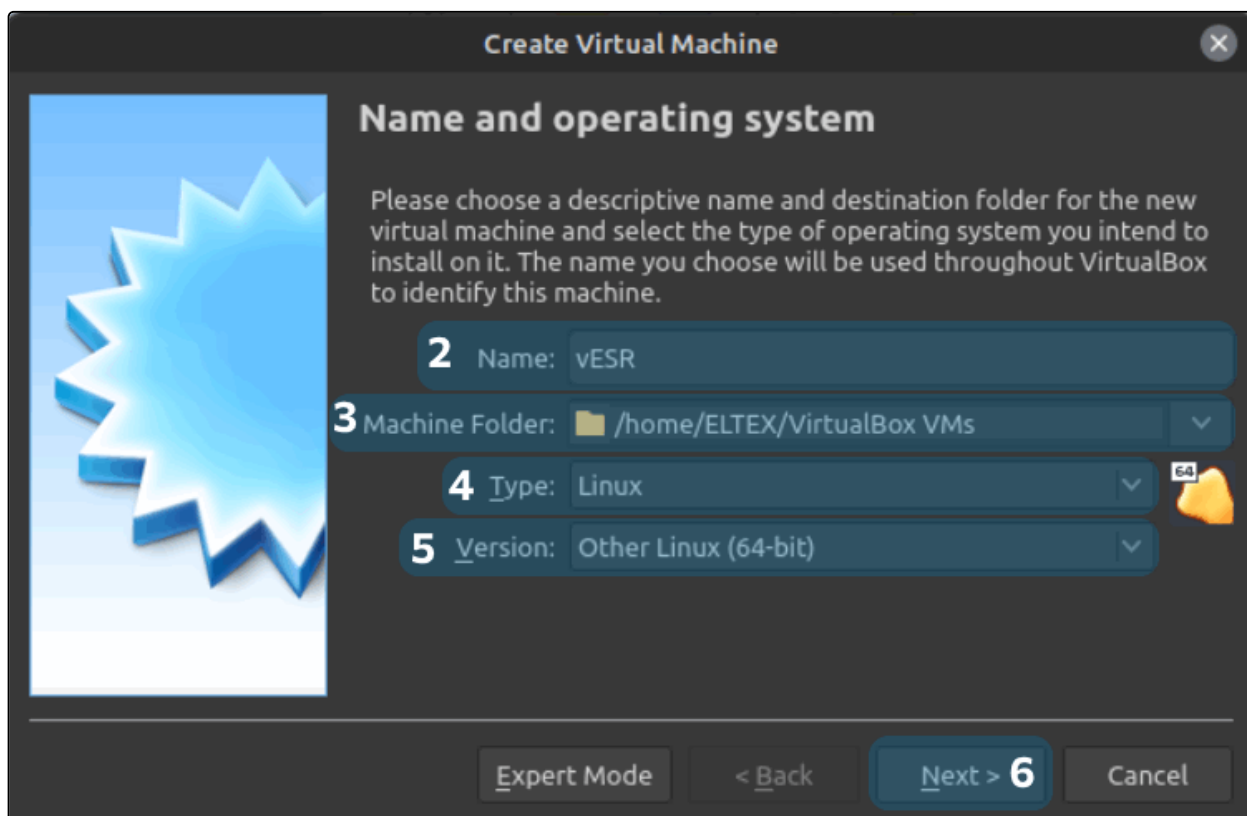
Create Virtual Machine

Name and operating system

Please choose a descriptive name and destination folder for the new virtual machine and select the type of operating system you intend to install on it. The name you choose will be used throughout VirtualBox to identify this machine.

2 Name: vESR

3 Machine Folder: /home/ELTEX/VirtualBox VMs

4 Type: Linux

64

5 Version: Other Linux (64-bit)

Expert Mode

< Back

Next > 6

Cancel